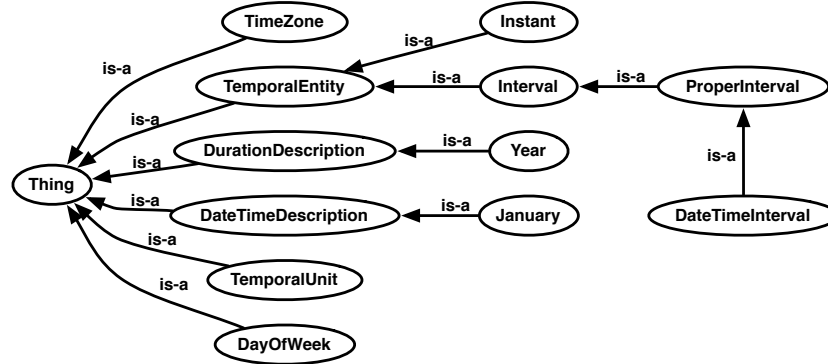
TimeZone
Instant
is-a
is-a
TemporalEntity
is-a
Interval
is-a
ProperInterval
is-a
is-a
DurationDescription
is-a
Year
Thing
is-a
is-a
is-a
DateTimeDescription
is-a
January
DateTimeInterval
is-a
is-a
TemporalUnit
DayOfWeek